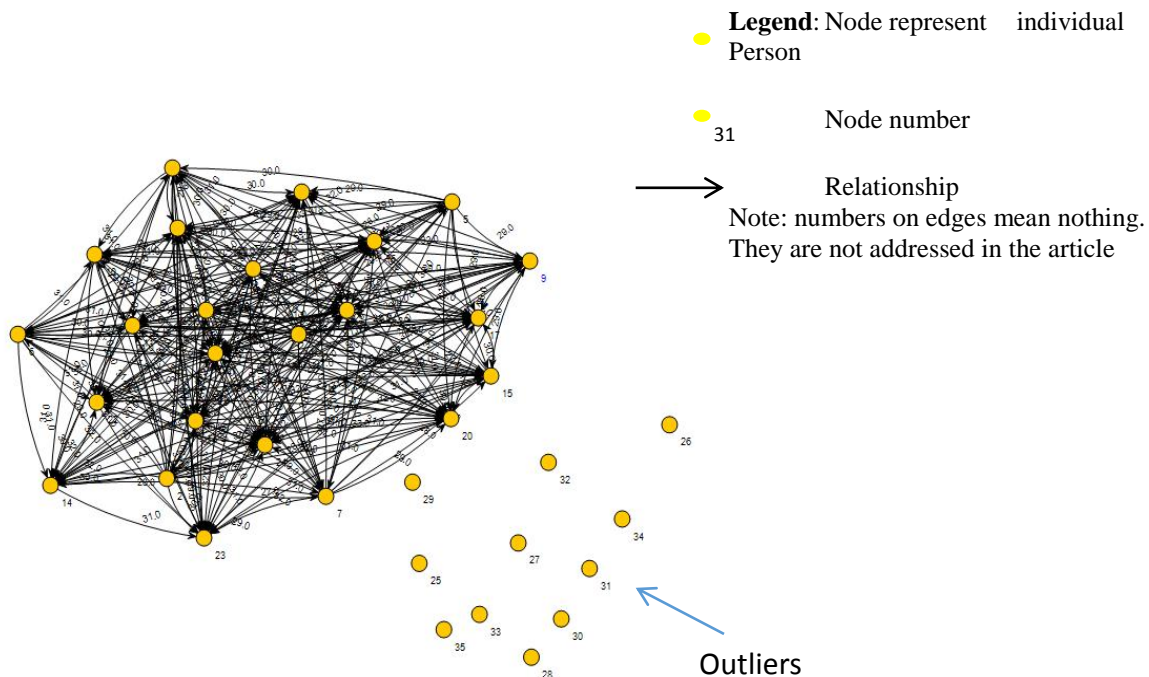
Legend: Node represent individual Person

31 Node number

Relationship

Note: numbers on edges mean nothing. They are not addressed in the article

30.0
30.0
29.0
29.0
5
9
15
20
14
2
23
7
26
32
29
34
27
31
25
33
30
35
28

Outliers